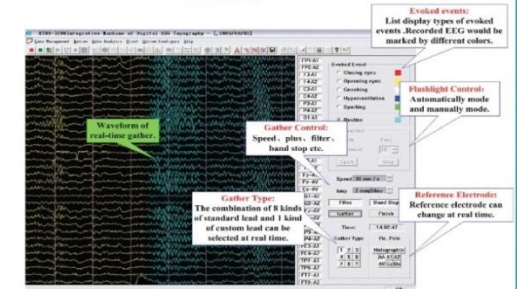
Evoked events:
List display types of evoked events .Recorded EEG would be marked by different colors.

Waveform of real-time gather.

Evoked Event
Closing eyes
Opening eyes
Coughing
Hyperventilation
Speaking

Flashlight Control:
Automatically mode and manually mode.

Gather Control:
Speed , plus , filter , band stop etc.

Speed
Amp
Filter
Band Stop
Gather

Gather Type:
The combination of 8 kinds of standard lead and 1 kind of custom lead can be selected at real time.

Time: 14:07:47
Gather Type

Reference Electrode:
Reference electrode can change at real time.

FP1-A1
FP2-A2
F3-A1
F4-A2
C3-A1
C4-A2
P3-A1
P4-A2
O1-A1